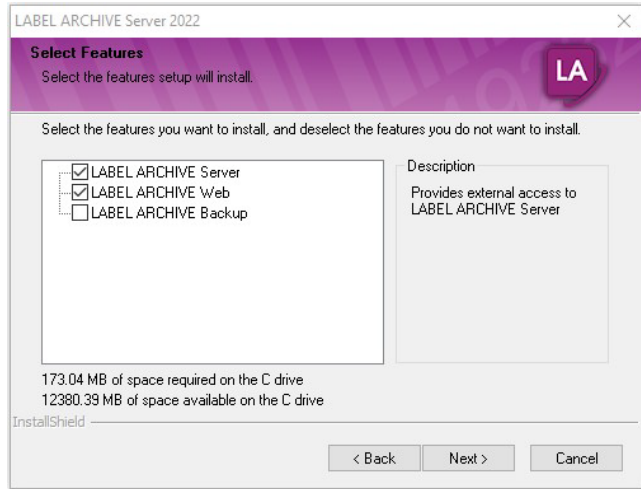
LABEL ARCHIVE Server 2022

Select Features
Select the features setup will install.

LA

Select the features you want to install, and deselect the features you do not want to install.

☑ LABEL ARCHIVE Server
☑ LABEL ARCHIVE Web
☐ LABEL ARCHIVE Backup

Description
Provides external access to LABEL ARCHIVE Server

173.04 MB of space required on the C drive
12380.39 MB of space available on the C drive

InstallShield

< Back
Next >
Cancel